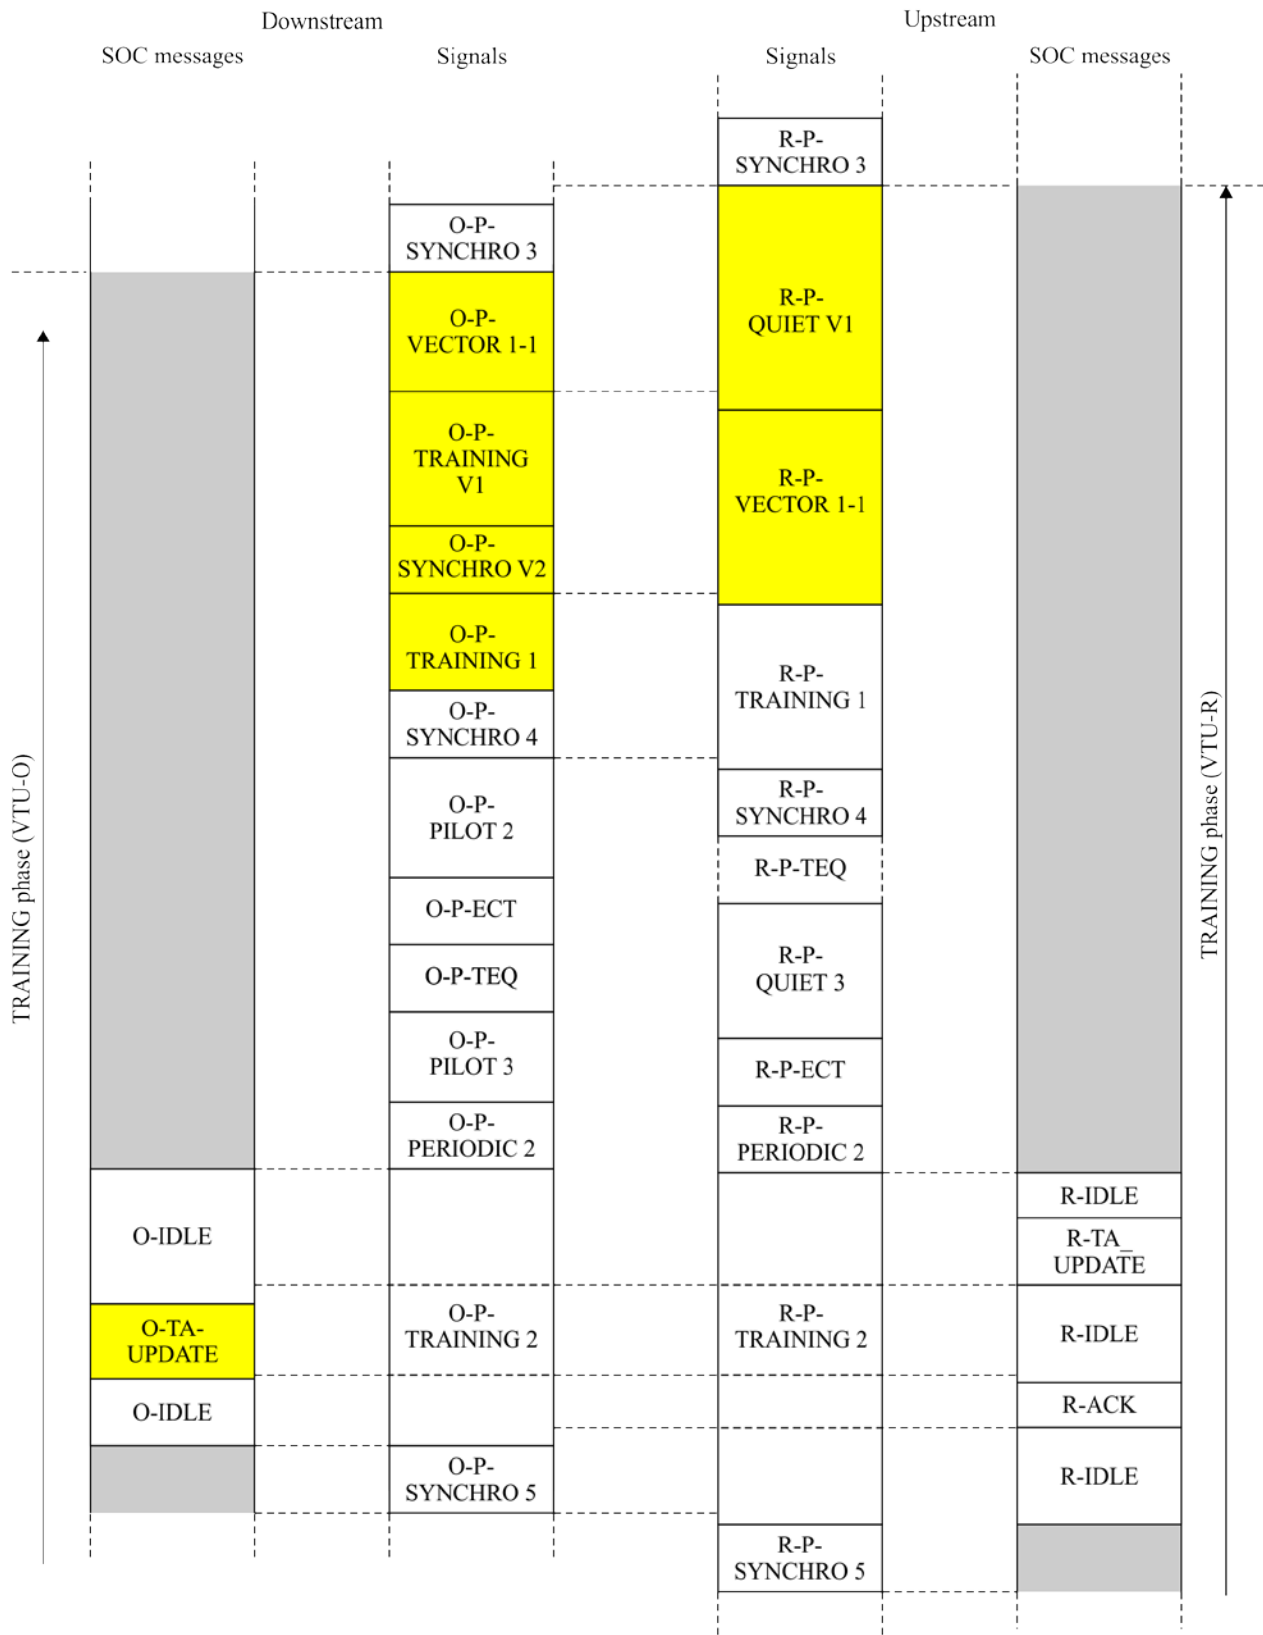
Downstream

Upstream

SOC messages

Signals

Signals

SOC messages

R-P-SYNCHRO 3

O-P-SYNCHRO 3

R-P-QUIET V1

O-P-VECTOR 1-1

O-P-TRAINING V1

R-P-VECTOR 1-1

O-P-SYNCHRO V2

O-P-TRAINING 1

R-P-TRAINING 1

O-P-SYNCHRO 4

R-P-SYNCHRO 4

O-P-PILOT 2

R-P-TEQ

O-P-ECT

R-P-QUIET 3

O-P-TEQ

O-P-PILOT 3

R-P-ECT

O-P-PERIODIC 2

R-P-PERIODIC 2

R-IDLE

O-IDLE

R-TA_UPDATE

O-TA-UPDATE

O-P-TRAINING 2

R-P-TRAINING 2

R-IDLE

O-IDLE

R-ACK

O-P-SYNCHRO 5

R-IDLE

R-P-SYNCHRO 5

TRAINING phase (VTU-O)

TRAINING phase (VTU-R)